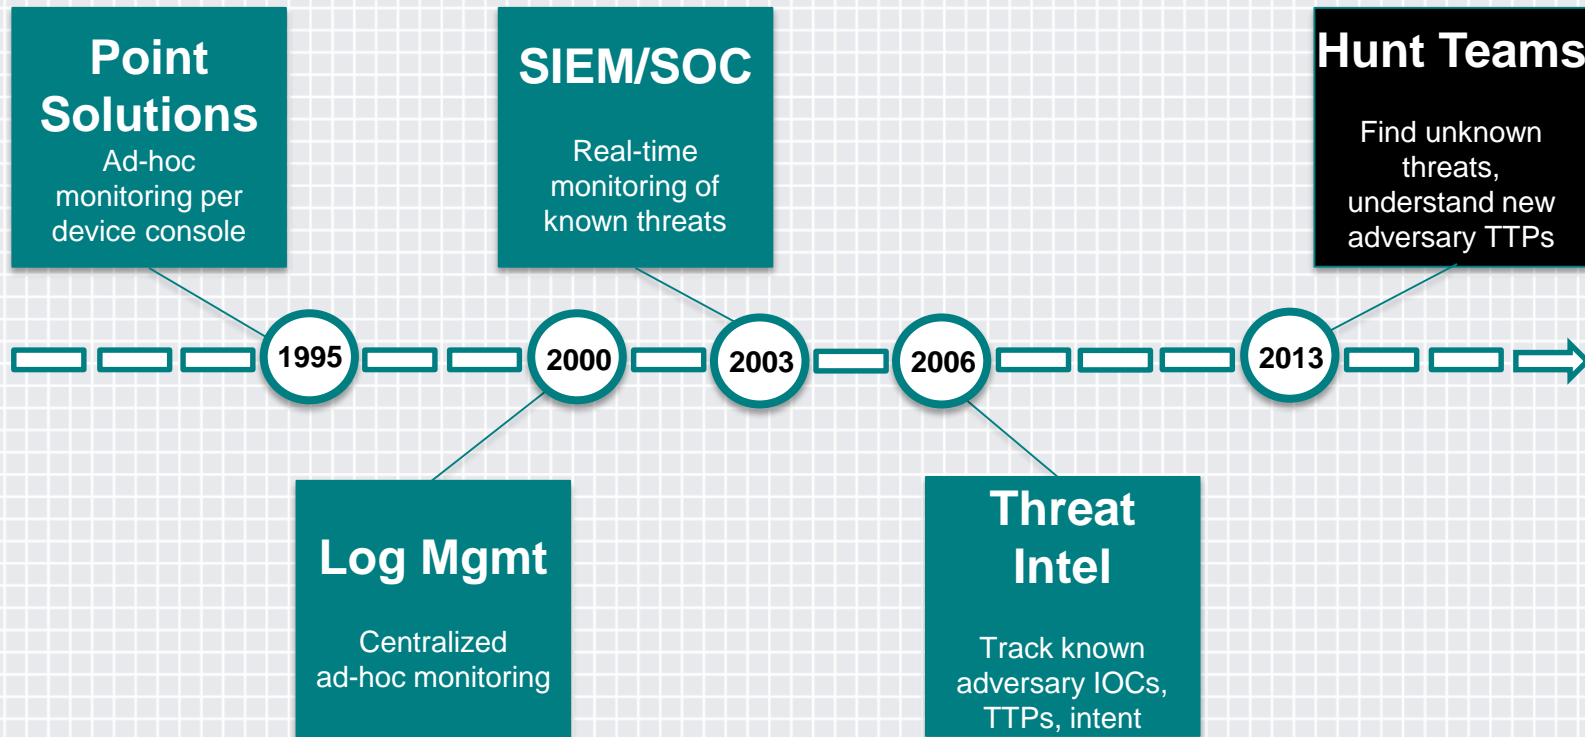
Point Solutions
Ad-hoc monitoring per device console

SIEM/SOC
Real-time monitoring of known threats

Hunt Teams
Find unknown threats, understand new adversary TTPs

1995

2000

2003

2006

2013

Log Mgmt
Centralized ad-hoc monitoring

Threat Intel
Track known adversary IOCs, TTPs, intent